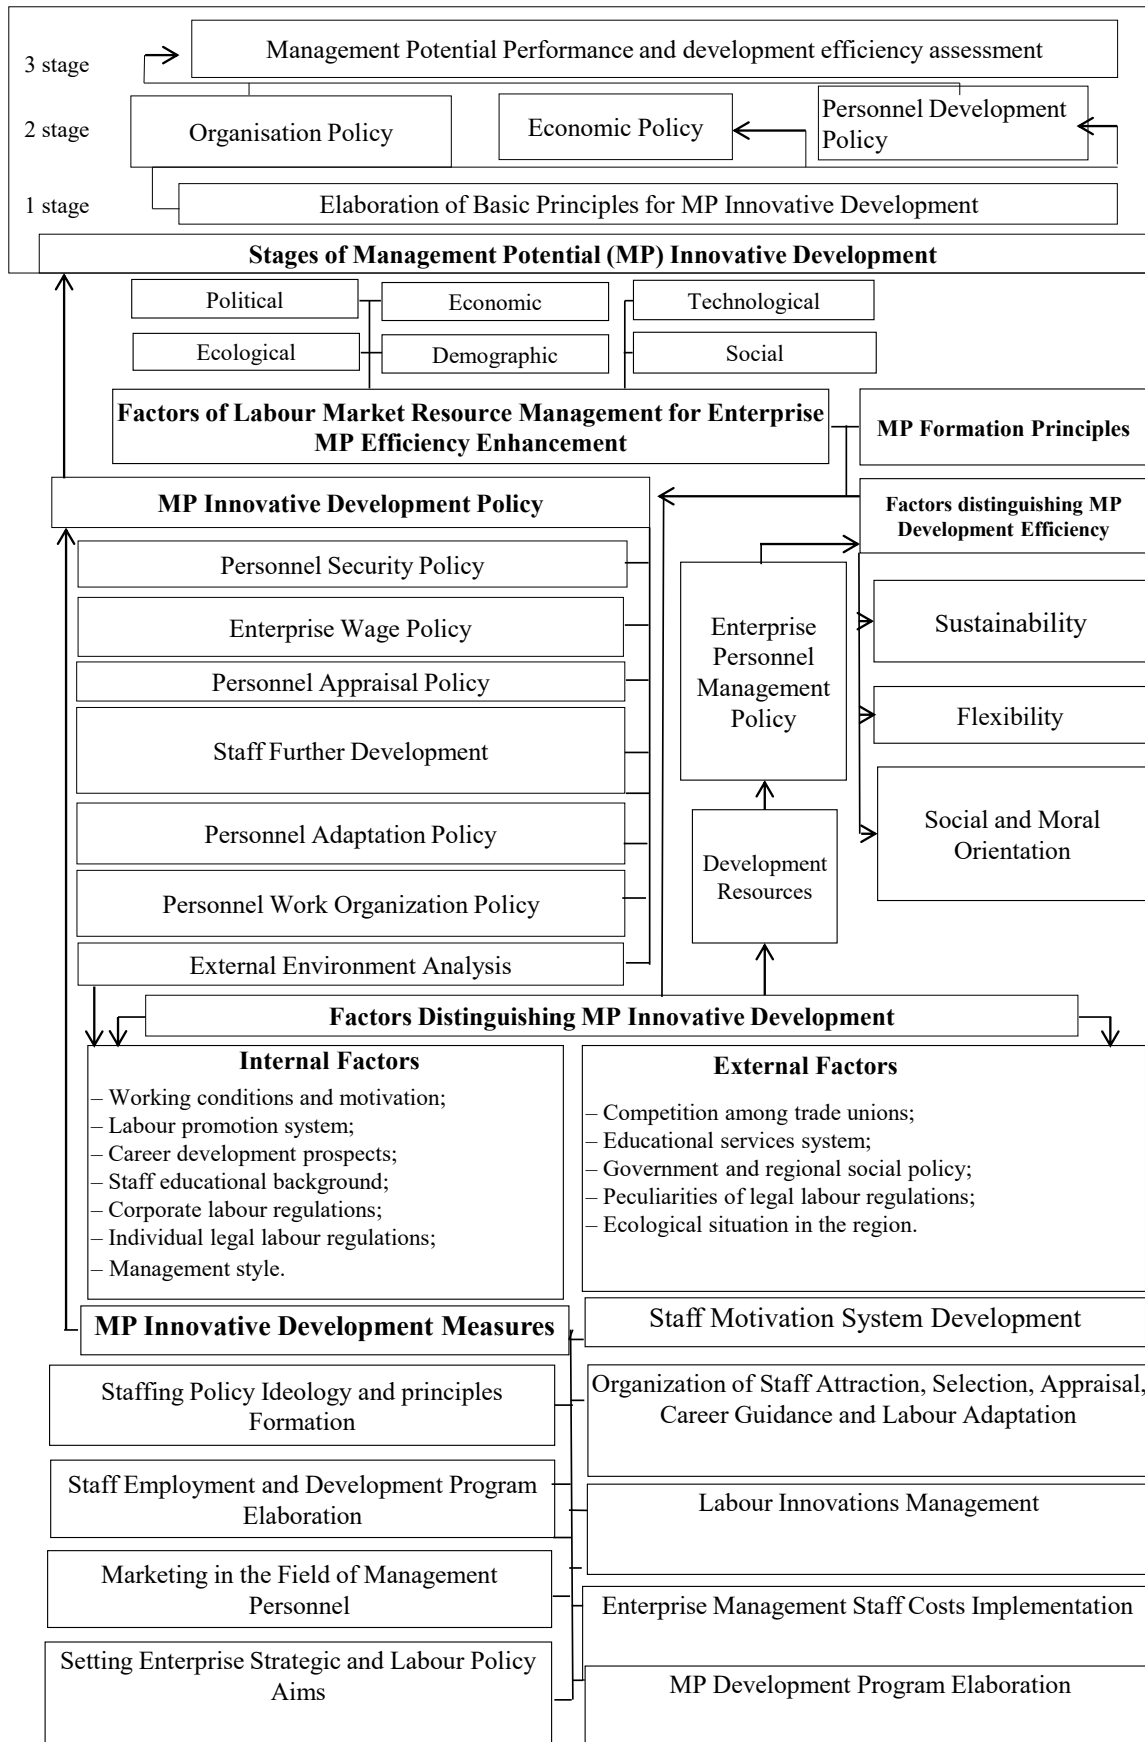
3 stage
Management Potential Performance and development efficiency assessment

2 stage
Organisation Policy
Economic Policy
Personnel Development Policy

1 stage
Elaboration of Basic Principles for MP Innovative Development

**Stages of Management Potential (MP) Innovative Development**

Political
Economic
Technological
Ecological
Demographic
Social

**Factors of Labour Market Resource Management for Enterprise MP Efficiency Enhancement**

**MP Formation Principles**

**MP Innovative Development Policy**

**Factors distinguishing MP Development Efficiency**

Personnel Security Policy
Enterprise Wage Policy
Personnel Appraisal Policy
Staff Further Development
Personnel Adaptation Policy
Personnel Work Organization Policy
External Environment Analysis

Enterprise Personnel Management Policy

Development Resources

Sustainability
Flexibility
Social and Moral Orientation

**Factors Distinguishing MP Innovative Development**

**Internal Factors**
– Working conditions and motivation;
– Labour promotion system;
– Career development prospects;
– Staff educational background;
– Corporate labour regulations;
– Individual legal labour regulations;
– Management style.

**External Factors**
– Competition among trade unions;
– Educational services system;
– Government and regional social policy;
– Peculiarities of legal labour regulations;
– Ecological situation in the region.

**MP Innovative Development Measures**

Staff Motivation System Development
Staffing Policy Ideology and principles Formation
Organization of Staff Attraction, Selection, Appraisal, Career Guidance and Labour Adaptation
Staff Employment and Development Program Elaboration
Labour Innovations Management
Marketing in the Field of Management Personnel
Enterprise Management Staff Costs Implementation
Setting Enterprise Strategic and Labour Policy Aims
MP Development Program Elaboration